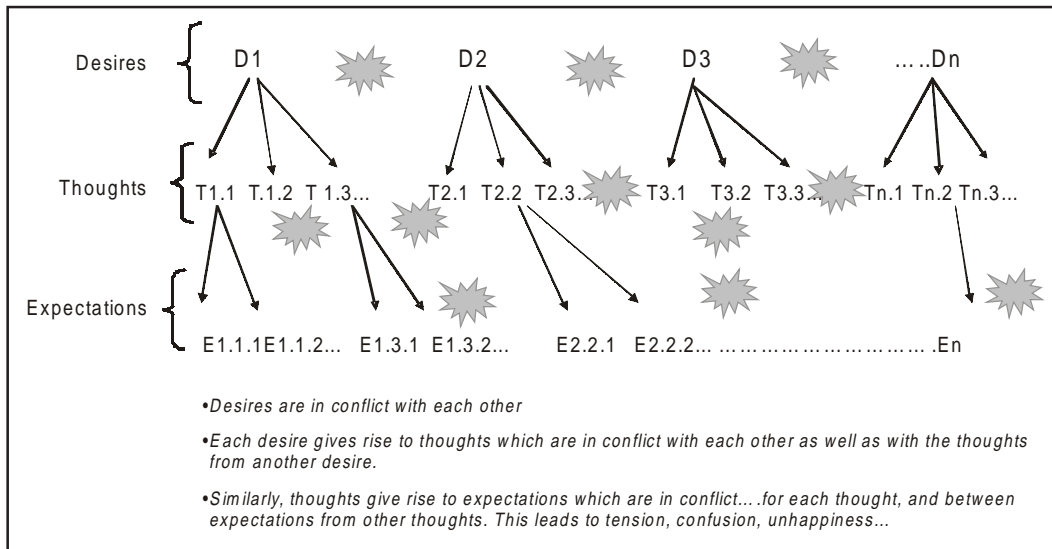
Desires D1 D2 D3 … ..Dn

Thoughts T1.1 T.1.2 T 1.3… T2.1 T2.2 T2.3… T3.1 T3.2 T3.3… Tn.1 Tn.2 Tn.3…

Expectations E1.1.1E1.1.2… E1.3.1 E1.3.2… E2.2.1 E2.2.2… ……………………… .En

•Desires are in conflict with each other

•Each desire gives rise to thoughts which are in conflict with each other as well as with the thoughts from another desire.

•Similarly, thoughts give rise to expectations which are in conflict… .for each thought, and between expectations from other thoughts. This leads to tension, confusion, unhappiness...